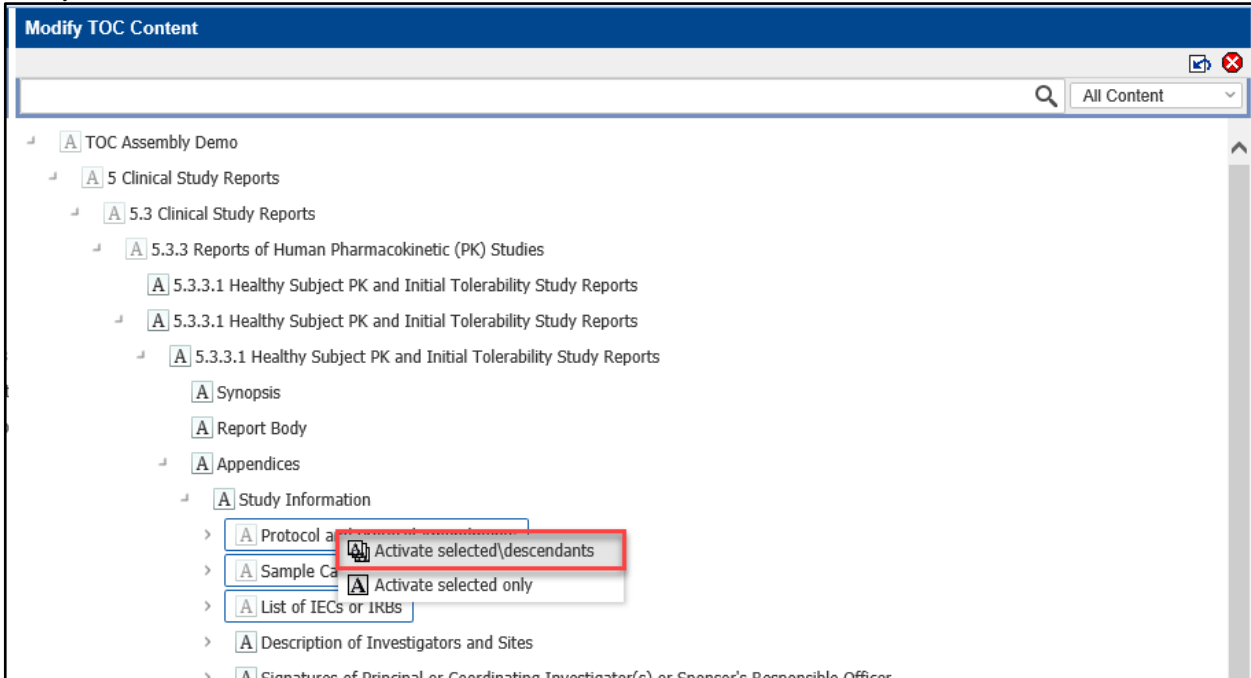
Modify TOC Content

All Content

A TOC Assembly Demo
A 5 Clinical Study Reports
A 5.3 Clinical Study Reports
A 5.3.3 Reports of Human Pharmacokinetic (PK) Studies
A 5.3.3.1 Healthy Subject PK and Initial Tolerability Study Reports
A 5.3.3.1 Healthy Subject PK and Initial Tolerability Study Reports
A 5.3.3.1 Healthy Subject PK and Initial Tolerability Study Reports
A Synopsis
A Report Body
A Appendices
A Study Information
A Protocol a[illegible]
A Sample Ca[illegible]
A List of IECs or IRBs
A Description of Investigators and Sites
A Signatures of Principal or Coordinating Investigator(s) or Sponsor's Responsible Officer

Activate selected\descendants
A Activate selected only